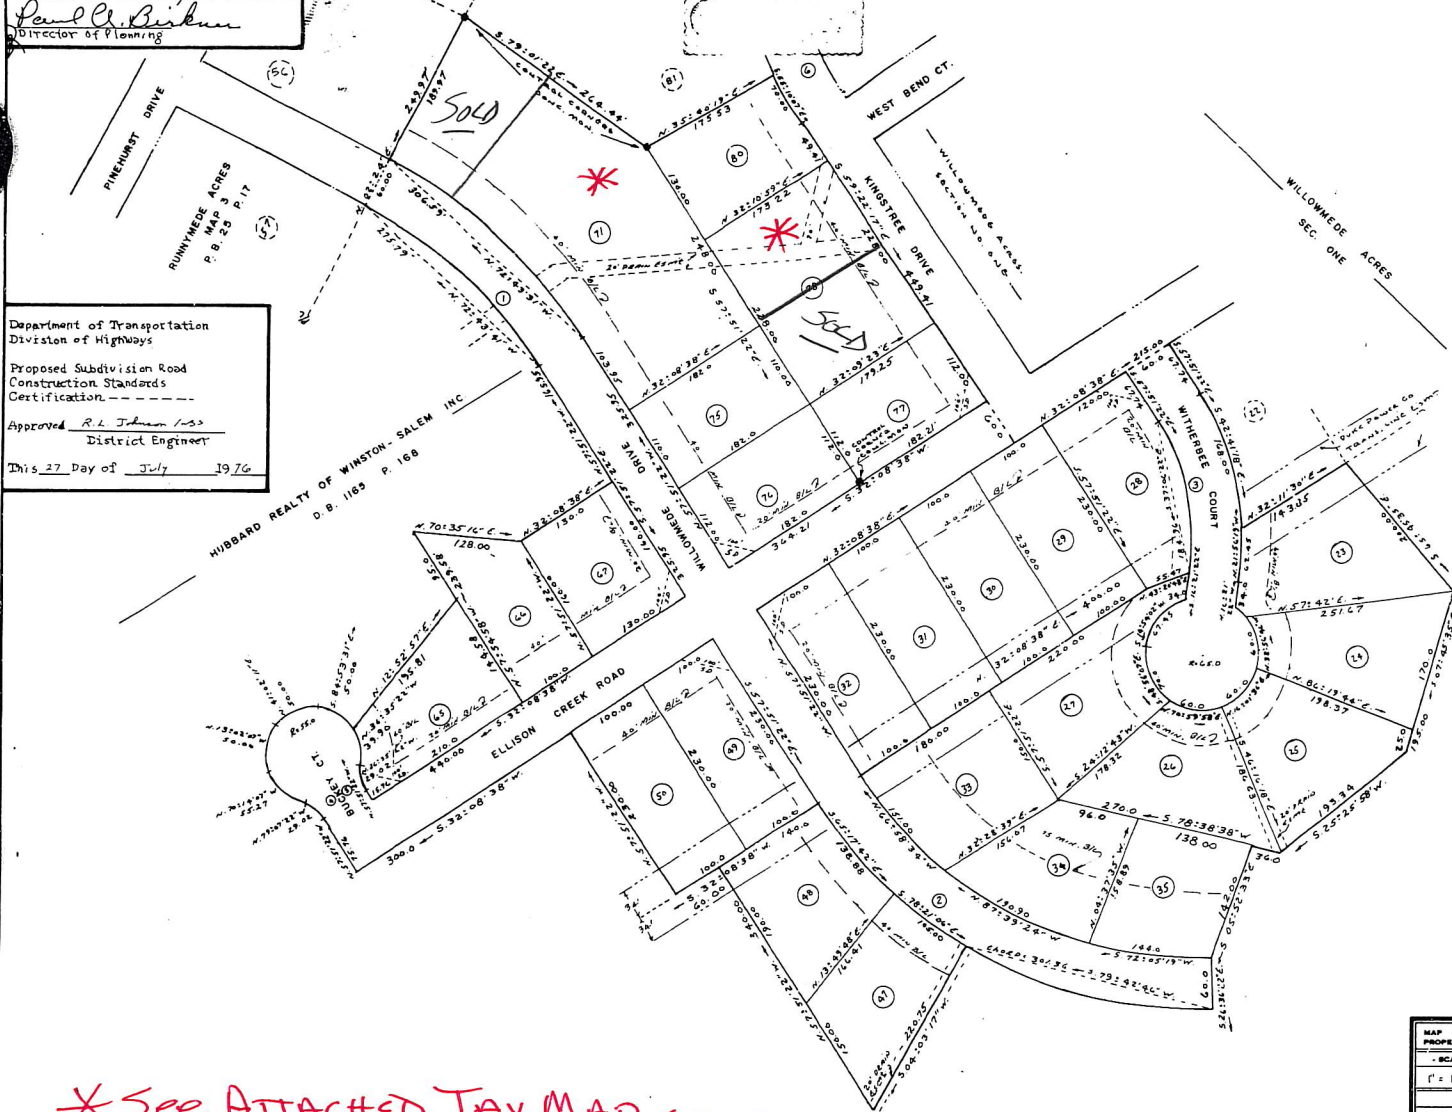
Paul A. Birkner
Director of Planning

PINEHURST DRIVE

RUNNYMEDE ACRES MAP 3 P.B. 25 P. 17

SOLD

WEST BEND CT.

KINGSTREE DRIVE

WILLOWMEDE ACRES SECTION NO. ONE

WILLOWMEDE SEC. ONE ACRES

Department of Transportation
Division of Highways

Proposed Subdivision Road
Construction Standards
Certification

Approved R.L. Johnson 1-33
District Engineer

This 27 Day of July 1976

HUBBARD REALTY OF WINSTON - SALEM INC.
D.B. 1165 P. 168

WILLOWMEDE DRIVE

WITHERBEE COURT

ELLISON CREEK ROAD

BUCKEY CT.

SOLD

71

80

75

76

77

78

67

66

65

49

50

48

47

32

31

30

29

28

27

26

25

24

23

33

34

35

N. 32°:08'38" E.

S. 32°:08'38" W.

S. 78°:38'38" W.

N. 87°:33'24" W.

S. 72°:05'19" W.

R=65.0

R=55.0

* See Attached Tax Map

MAP
PROPE
- SCA
1" =